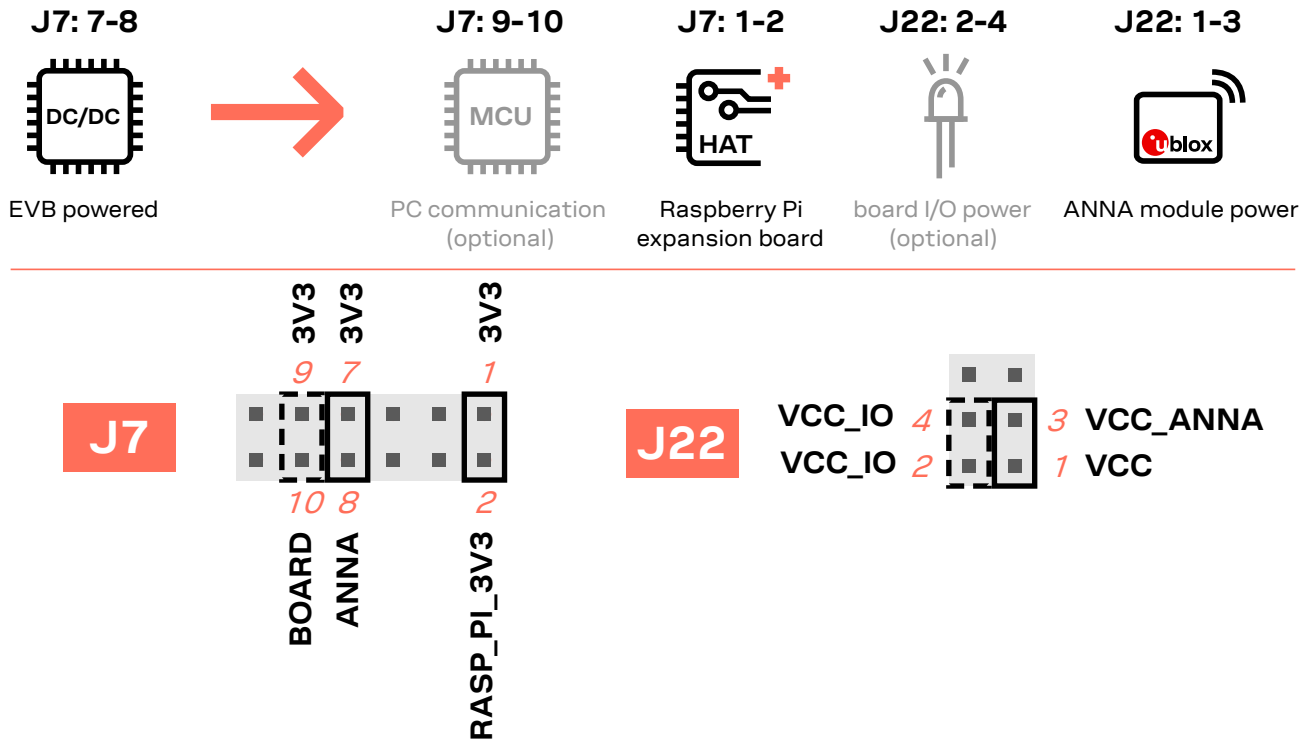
J7: 7-8
DC/DC
EVB powered

J7: 9-10
MCU
PC communication (optional)

J7: 1-2
HAT
Raspberry Pi expansion board

J22: 2-4
board I/O power (optional)

J22: 1-3
u blox
ANNA module power

J7
3V3 3V3 3V3
9 7 1
10 8 2
BOARD ANNA RASP_PI_3V3

J22
VCC_IO 4 3 VCC_ANNA
VCC_IO 2 1 VCC